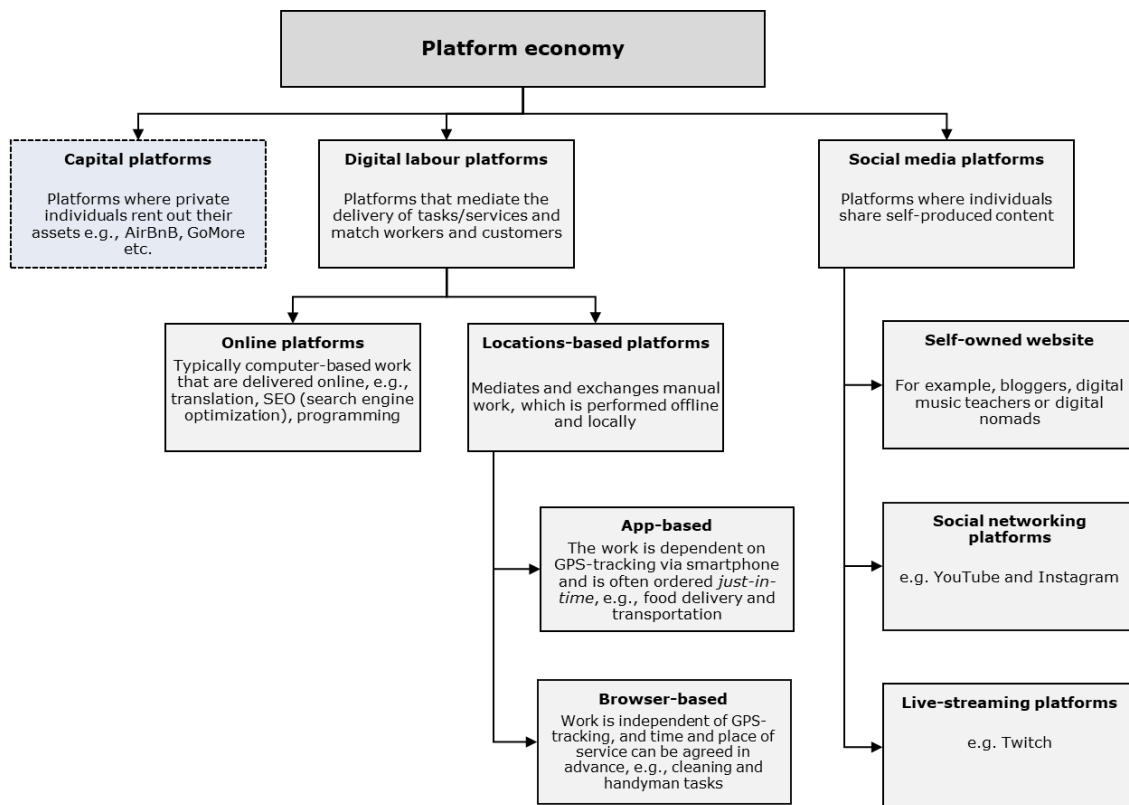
Platform economy

Capital platforms

Platforms where private individuals rent out their assets e.g., AirBnB, GoMore etc.

Digital labour platforms

Platforms that mediate the delivery of tasks/services and match workers and customers

Social media platforms

Platforms where individuals share self-produced content

Online platforms

Typically computer-based work that are delivered online, e.g., translation, SEO (search engine optimization), programming

Locations-based platforms

Mediates and exchanges manual work, which is performed offline and locally

Self-owned website

For example, bloggers, digital music teachers or digital nomads

App-based

The work is dependent on GPS-tracking via smartphone and is often ordered *just-in-time*, e.g., food delivery and transportation

Social networking platforms

e.g. YouTube and Instagram

Browser-based

Work is independent of GPS-tracking, and time and place of service can be agreed in advance, e.g., cleaning and handyman tasks

Live-streaming platforms

e.g. Twitch